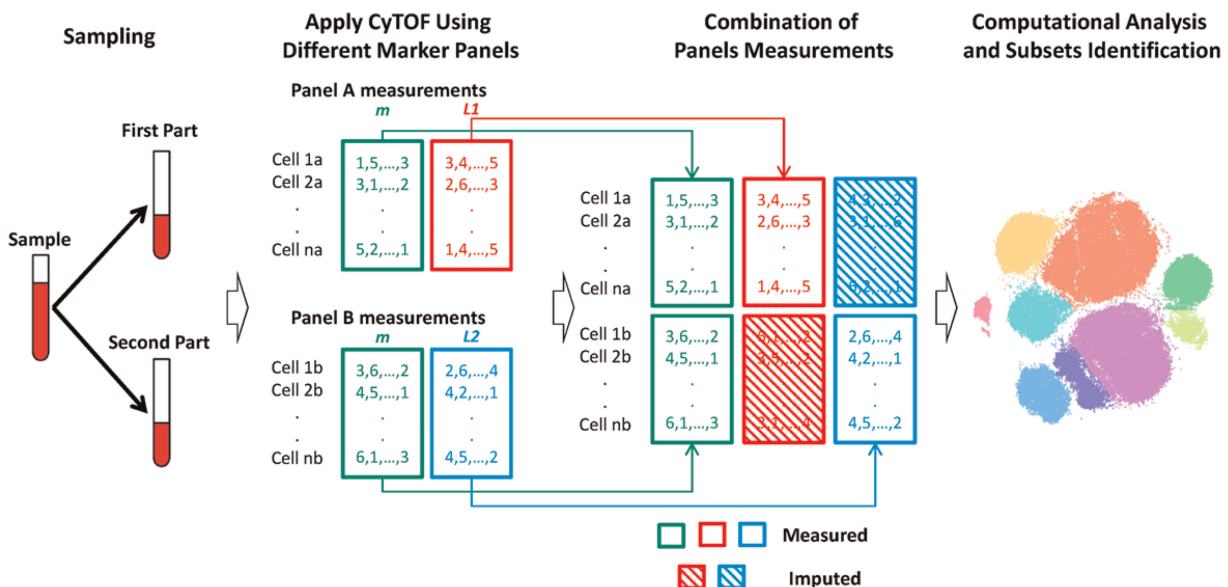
Sampling

Apply CyTOF Using Different Marker Panels

Combination of Panels Measurements

Computational Analysis and Subsets Identification

First Part

Sample

Second Part

Panel A measurements

m

L1

Cell 1a
Cell 2a
.
.
Cell na

1,5,...,3
3,1,...,2
.
.
5,2,...,1

3,4,...,5
2,6,...,3
.
.
1,4,...,5

Panel B measurements

m

L2

Cell 1b
Cell 2b
.
.
Cell nb

3,6,...,2
4,5,...,1
.
.
6,1,...,3

2,6,...,4
4,2,...,1
.
.
4,5,...,2

Cell 1a
Cell 2a
.
.
Cell na

1,5,...,3
3,1,...,2
.
.
5,2,...,1

3,4,...,5
2,6,...,3
.
.
1,4,...,5

4,3,...,2
3,1,...,6
.
.
6,2,...,1

Cell 1b
Cell 2b
.
.
Cell nb

3,6,...,2
4,5,...,1
.
.
6,1,...,3

6,1,...,2
3,5,...,2
.
.
2,1,...,4

2,6,...,4
4,2,...,1
.
.
4,5,...,2

Measured

Imputed